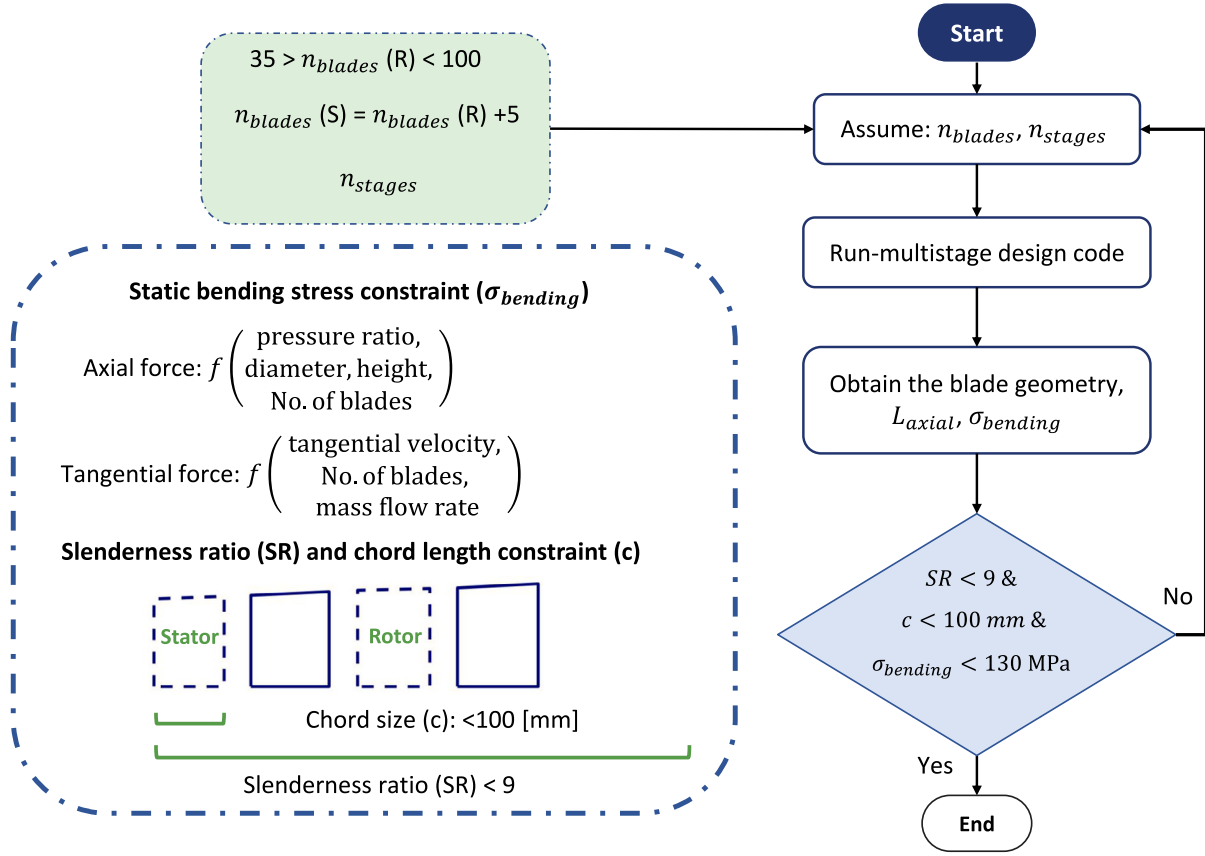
$35 > n_{blades}$ (R) < 100

$n_{blades}$ (S) = $n_{blades}$ (R) +5

$n_{stages}$

Start

Assume: $n_{blades}$, $n_{stages}$

Run-multistage design code

Obtain the blade geometry, $L_{axial}$, $\sigma_{bending}$

$SR < 9$ &
$c < 100\ mm$ &
$\sigma_{bending} < 130$ MPa

No

Yes

End

Static bending stress constraint ($\sigma_{bending}$)

Axial force: $f\begin{pmatrix}\text{pressure ratio,}\\ \text{diameter, height,}\\ \text{No. of blades}\end{pmatrix}$

Tangential force: $f\begin{pmatrix}\text{tangential velocity,}\\ \text{No. of blades,}\\ \text{mass flow rate}\end{pmatrix}$

Slenderness ratio (SR) and chord length constraint (c)

Stator

Rotor

Chord size (c): <100 [mm]

Slenderness ratio (SR) < 9